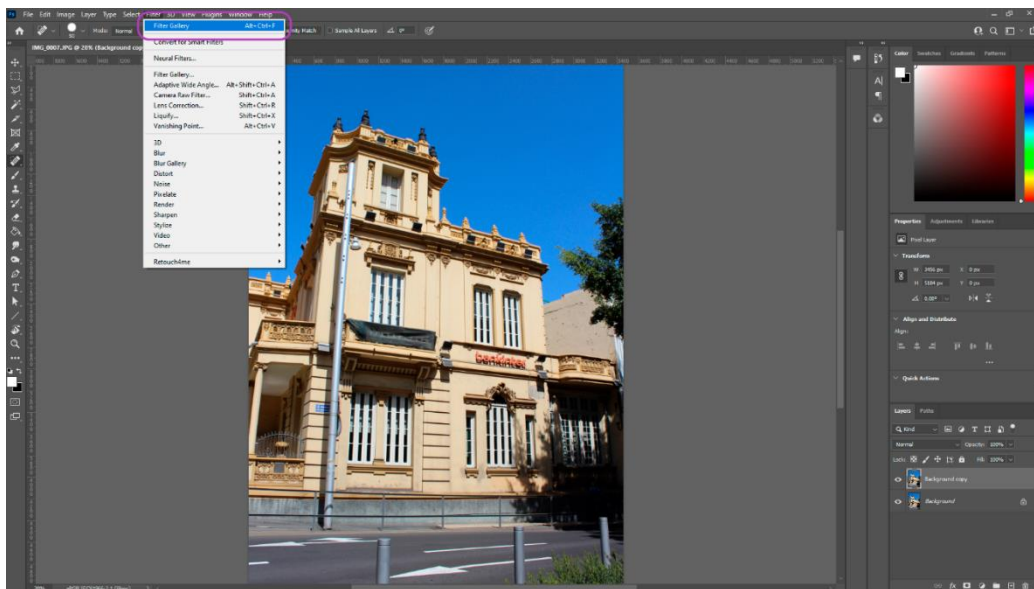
File Edit Image Layer Type Select Filter 3D View Plugins Window Help

Mode: Normal

Sample All Layers

IMG_0007.JPG @ 25% (Background copy

Filter Gallery Alt+Ctrl+F

Convert for Smart Filters

Neural Filters...

Filter Gallery...
Adaptive Wide Angle... Alt+Shift+Ctrl+A
Camera Raw Filter... Shift+Ctrl+A
Lens Correction... Shift+Ctrl+R
Liquify... Shift+Ctrl+X
Vanishing Point... Alt+Ctrl+V

3D
Blur
Blur Gallery
Distort
Noise
Pixelate
Render
Sharpen
Stylize
Video
Other

Retouch4me

Color Swatches Gradients Patterns

Properties Adjustments Libraries

Pixel Layer

Transform

W 3456 px X 0 px
H 5184 px Y 0 px
0.00°

Align and Distribute
Align:

Quick Actions

Layers Paths

Q Kind
Normal Opacity: 100%
Lock: Fill: 100%

Background copy
Background